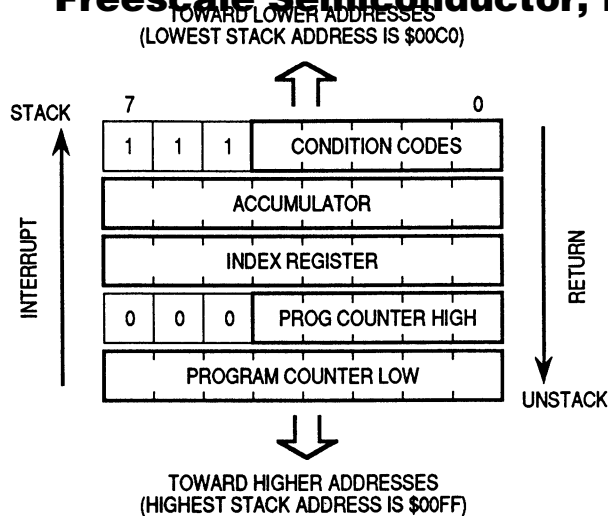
Freescale Semiconductor, I
TOWARD LOWER ADDRESSES
(LOWEST STACK ADDRESS IS \$00C0)

STACK

7

0

| 1 | 1 | 1 | CONDITION CODES |
|---|---|---|---|
| ACCUMULATOR | | | |
| INDEX REGISTER | | | |
| 0 | 0 | 0 | PROG COUNTER HIGH |
| PROGRAM COUNTER LOW | | | |

INTERRUPT

RETURN

UNSTACK

TOWARD HIGHER ADDRESSES
(HIGHEST STACK ADDRESS IS \$00FF)